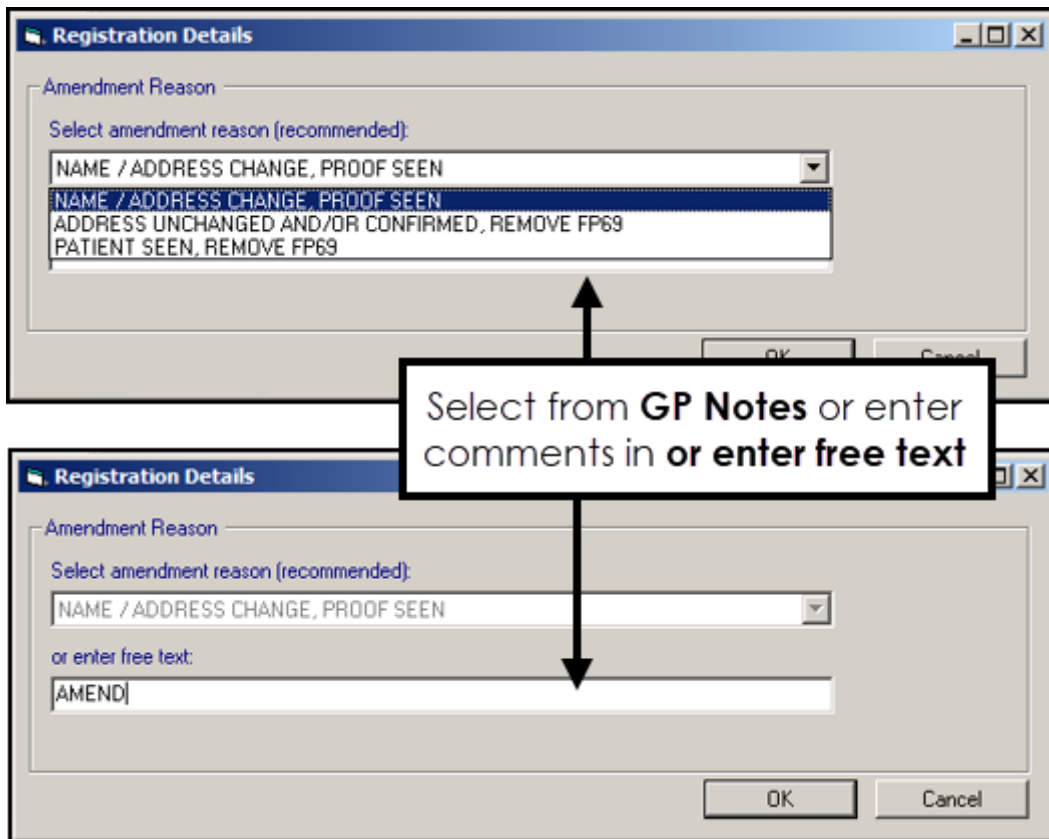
Registration Details

Amendment Reason

Select amendment reason (recommended):

NAME / ADDRESS CHANGE, PROOF SEEN

NAME / ADDRESS CHANGE, PROOF SEEN
ADDRESS UNCHANGED AND/OR CONFIRMED, REMOVE FP69
PATIENT SEEN, REMOVE FP69

OK

Cancel

Select from **GP Notes** or enter comments in **or enter free text**

Registration Details

Amendment Reason

Select amendment reason (recommended):

NAME / ADDRESS CHANGE, PROOF SEEN

or enter free text:

AMEND

OK

Cancel